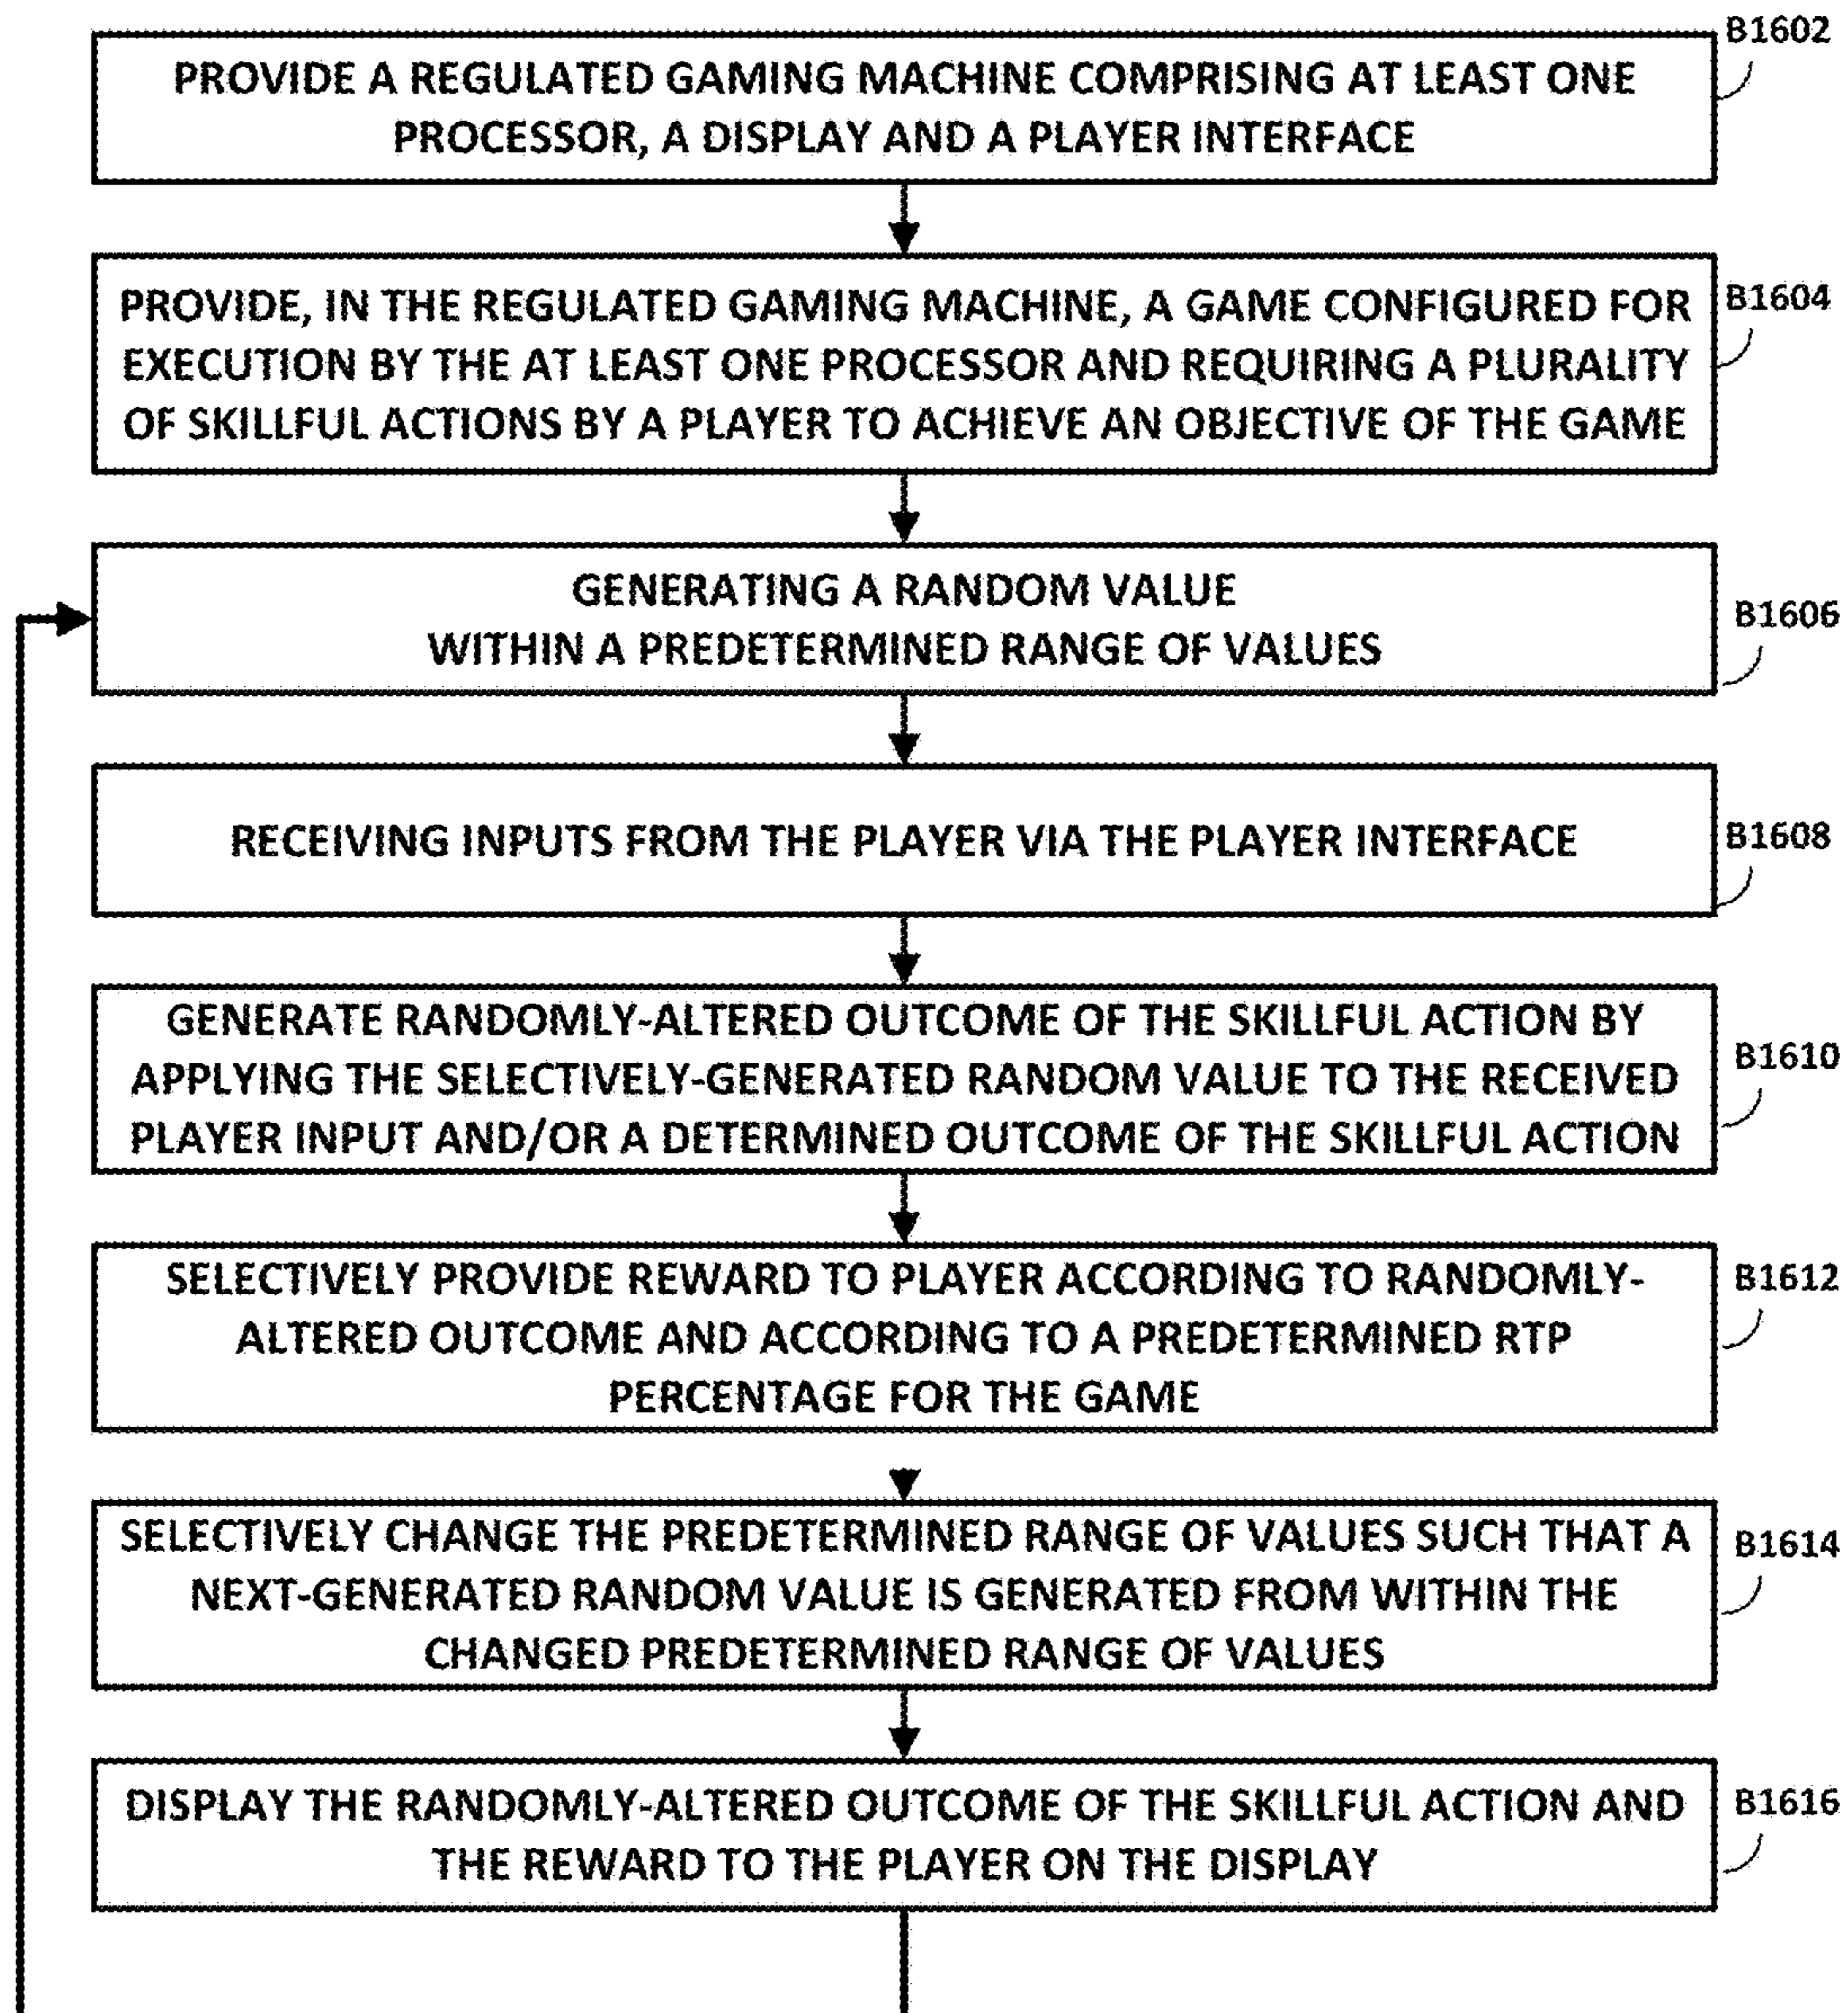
PROVIDE A REGULATED GAMING MACHINE COMPRISING AT LEAST ONE PROCESSOR, A DISPLAY AND A PLAYER INTERFACE

B1602

PROVIDE, IN THE REGULATED GAMING MACHINE, A GAME CONFIGURED FOR EXECUTION BY THE AT LEAST ONE PROCESSOR AND REQUIRING A PLURALITY OF SKILLFUL ACTIONS BY A PLAYER TO ACHIEVE AN OBJECTIVE OF THE GAME

B1604

GENERATING A RANDOM VALUE WITHIN A PREDETERMINED RANGE OF VALUES

B1606

RECEIVING INPUTS FROM THE PLAYER VIA THE PLAYER INTERFACE

B1608

GENERATE RANDOMLY-ALTERED OUTCOME OF THE SKILLFUL ACTION BY APPLYING THE SELECTIVELY-GENERATED RANDOM VALUE TO THE RECEIVED PLAYER INPUT AND/OR A DETERMINED OUTCOME OF THE SKILLFUL ACTION

B1610

SELECTIVELY PROVIDE REWARD TO PLAYER ACCORDING TO RANDOMLY-ALTERED OUTCOME AND ACCORDING TO A PREDETERMINED RTP PERCENTAGE FOR THE GAME

B1612

SELECTIVELY CHANGE THE PREDETERMINED RANGE OF VALUES SUCH THAT A NEXT-GENERATED RANDOM VALUE IS GENERATED FROM WITHIN THE CHANGED PREDETERMINED RANGE OF VALUES

B1614

DISPLAY THE RANDOMLY-ALTERED OUTCOME OF THE SKILLFUL ACTION AND THE REWARD TO THE PLAYER ON THE DISPLAY

B1616